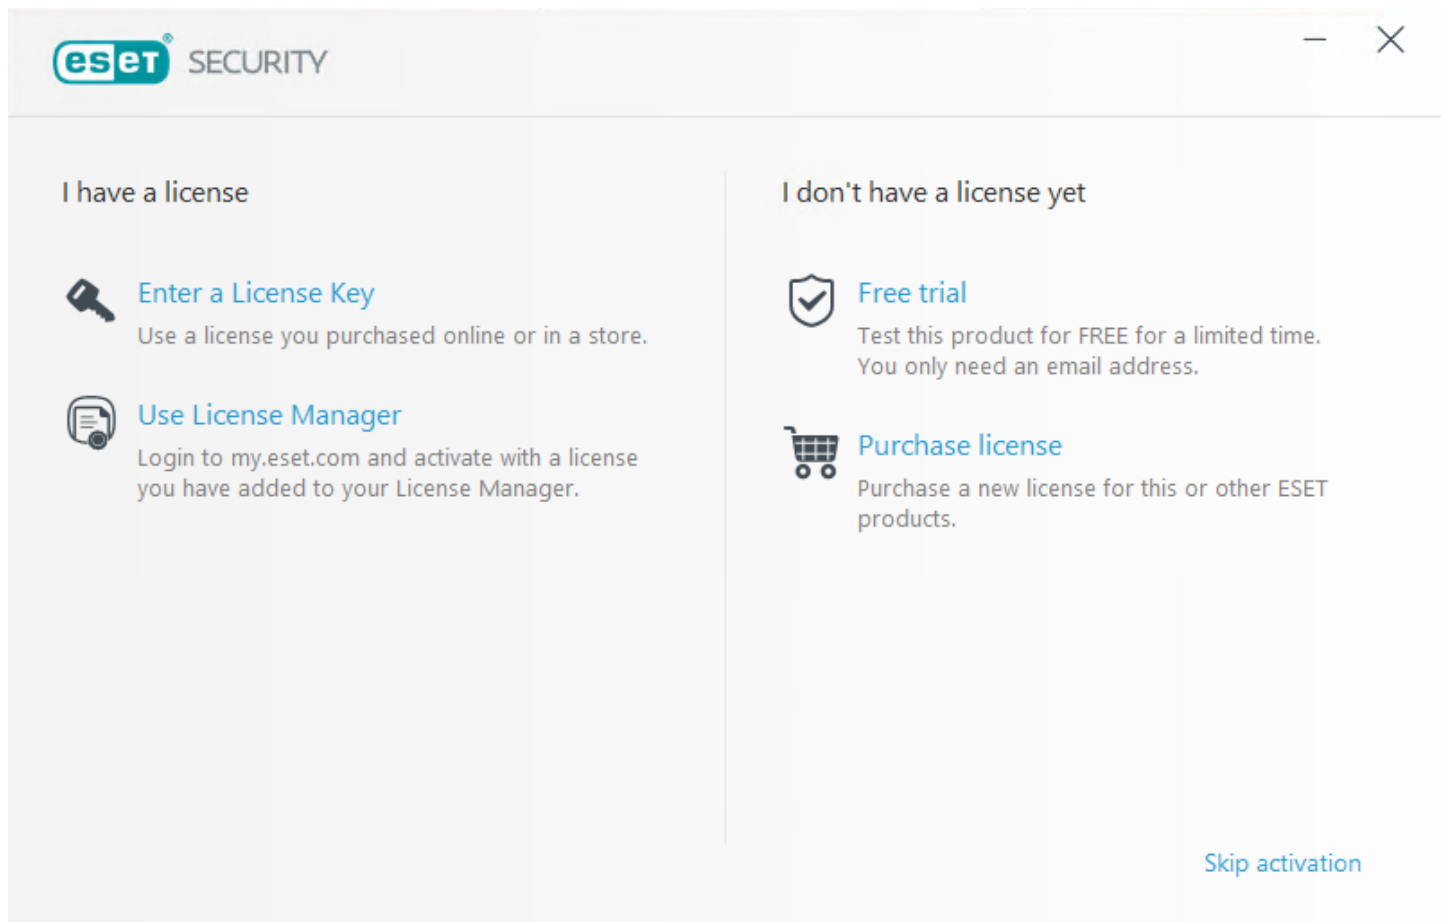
eset SECURITY

I have a license

Enter a License Key
Use a license you purchased online or in a store.

Use License Manager
Login to my.eset.com and activate with a license you have added to your License Manager.

I don't have a license yet

Free trial
Test this product for FREE for a limited time. You only need an email address.

Purchase license
Purchase a new license for this or other ESET products.

Skip activation